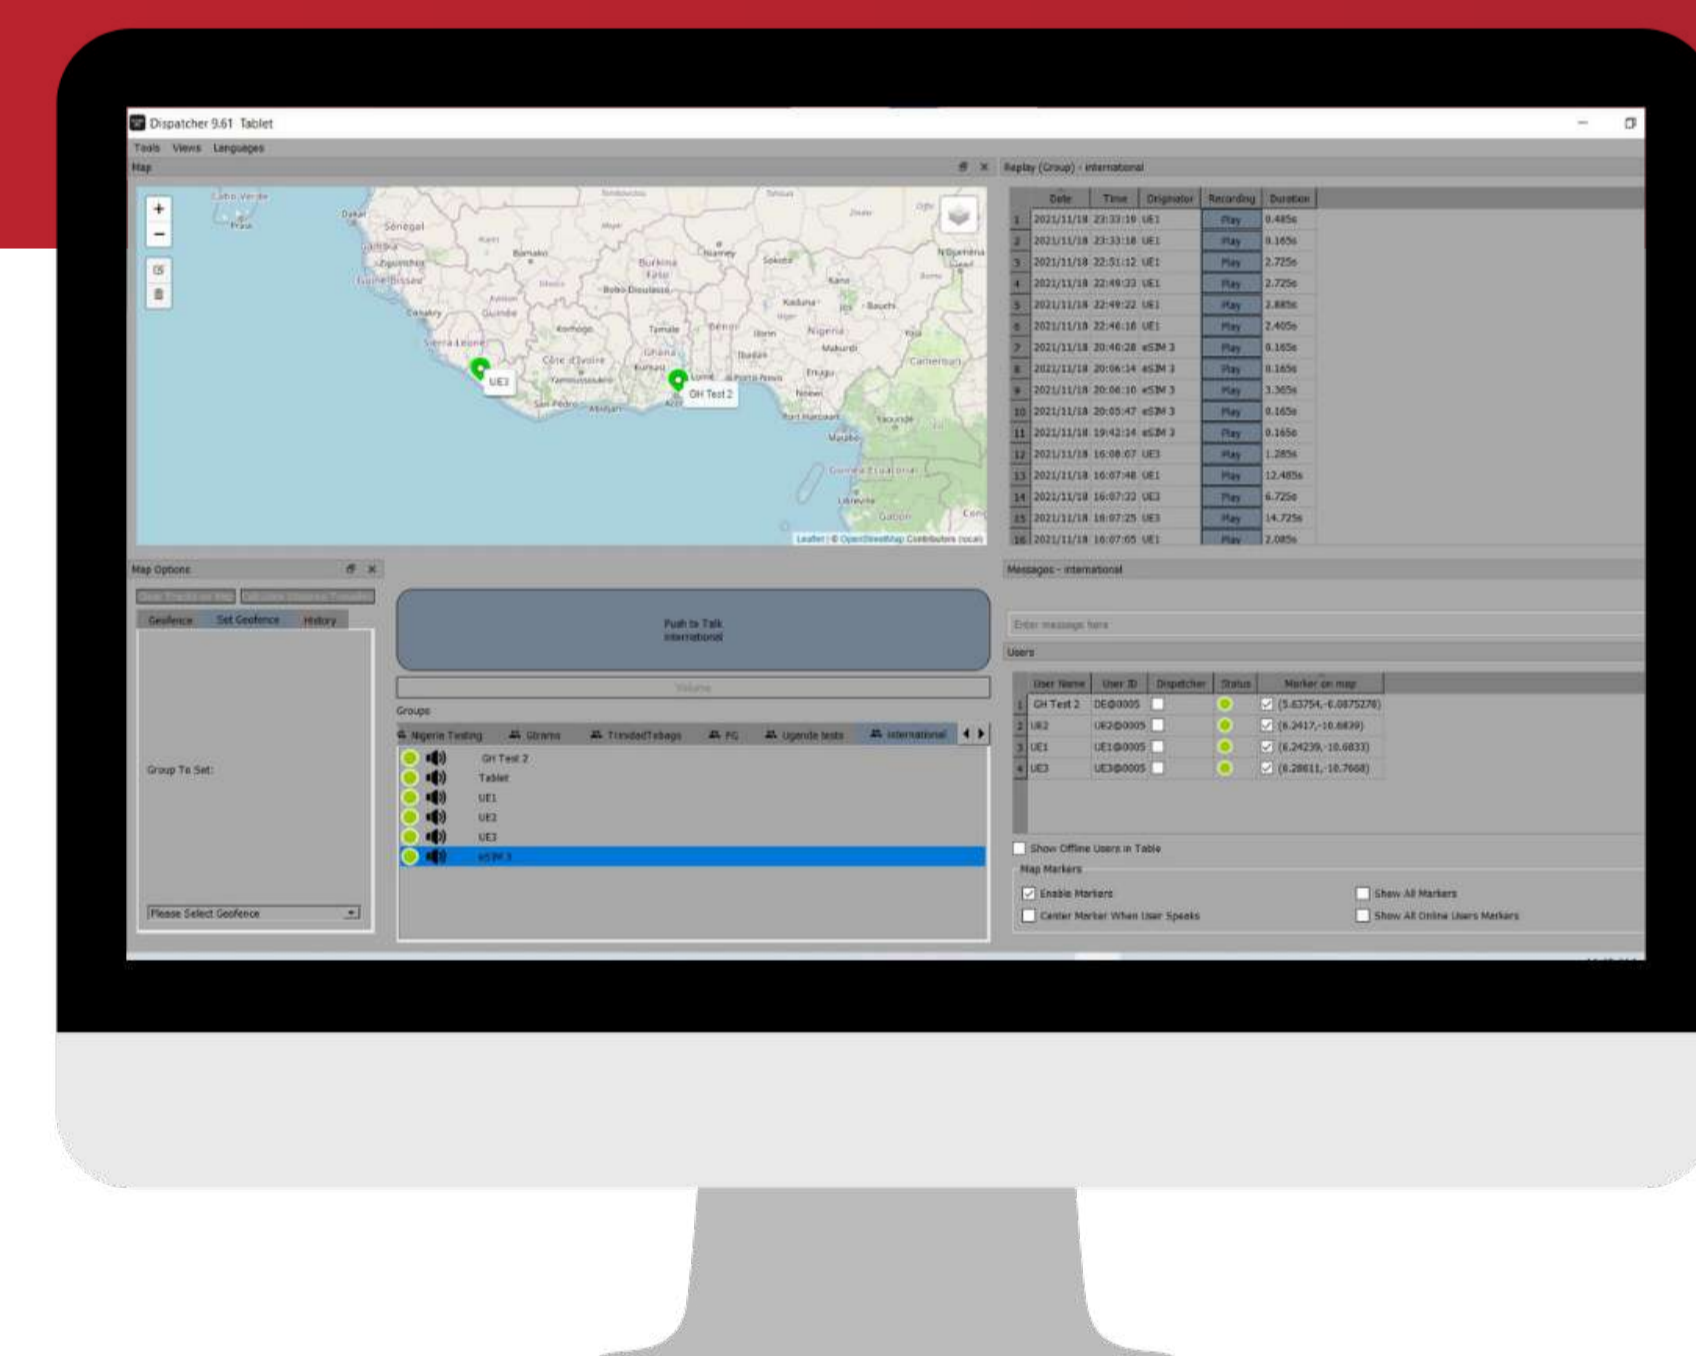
Dispatcher 9.61 Tablet

Tools Views Languages

Map

Cabo Verde
Dakar
Praia
Senegal
Gambia
Guinea-Bissau
Bamako
Burkina Faso
Niamey
Sokoto
Kano
Conakry
Guinée
Bobo-Dioulasso
Kaduna
Bauchi
Nigeria
Sierra Leone
Côte d'Ivoire
Ghana
Tamale
Bénin
Ilorin
Ibadan
Makurdi
Yamoussoukro
Kumasi
Lomé
Porto-Novo
Enugu
Cameroun
UE3
GH Test 2
San-Pédro
Abidjan
Accra
Port Harcourt
Yaoundé
Malabo
Guinea Ecuatorial
Libreville
Gabon
Leaflet | © OpenStreetMap Contributors (local)

Replay (Group) - international

| | Date | Time | Originator | Recording | Duration |
|---|---|---|---|---|---|
| 1 | 2021/11/18 | 23:33:19 | UE1 | Play | 0.485s |
| 2 | 2021/11/18 | 23:33:18 | UE1 | Play | 0.165s |
| 3 | 2021/11/18 | 22:51:12 | UE1 | Play | 2.725s |
| 4 | 2021/11/18 | 22:49:23 | UE1 | Play | 2.725s |
| 5 | 2021/11/18 | 22:49:22 | UE1 | Play | 2.885s |
| 6 | 2021/11/18 | 22:46:18 | UE1 | Play | 2.405s |
| 7 | 2021/11/18 | 20:40:28 | eSIM 3 | Play | 0.165s |
| 8 | 2021/11/18 | 20:06:14 | eSIM 3 | Play | 0.165s |
| 9 | 2021/11/18 | 20:06:10 | eSIM 3 | Play | 3.365s |
| 10 | 2021/11/18 | 20:05:47 | eSIM 3 | Play | 0.165s |
| 11 | 2021/11/18 | 19:42:14 | eSIM 3 | Play | 0.165s |
| 12 | 2021/11/18 | 16:08:07 | UE3 | Play | 1.285s |
| 13 | 2021/11/18 | 16:07:48 | UE1 | Play | 12.485s |
| 14 | 2021/11/18 | 16:07:32 | UE3 | Play | 6.725s |
| 15 | 2021/11/18 | 16:07:25 | UE3 | Play | 14.725s |
| 16 | 2021/11/18 | 16:07:05 | UE1 | Play | 2.085s |

Map Options

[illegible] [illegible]

Geofence Set Geofence History

Group To Set:

Please Select Geofence

Push to Talk
international

Volume

Groups

Nigeria Testing Ghana TrinidadTobago FG Uganda tests international

GH Test 2
Tablet
UE1
UE2
UE3
eSIM 3

Messages - international

Enter message here

Users

| | User Name | User ID | Dispatcher | Status | Marker on map |
|---|---|---|---|---|---|
| 1 | GH Test 2 | DE@0005 | | | (5.63754,-0.0875276) |
| 2 | UE2 | UE2@0005 | | | (6.2417,-10.6839) |
| 3 | UE1 | UE1@0005 | | | (6.24239,-10.6833) |
| 4 | UE3 | UE3@0005 | | | (6.28611,-10.7668) |

Show Offline Users in Table

Map Markers

Enable Markers
Center Marker When User Speaks
Show All Markers
Show All Online Users Markers